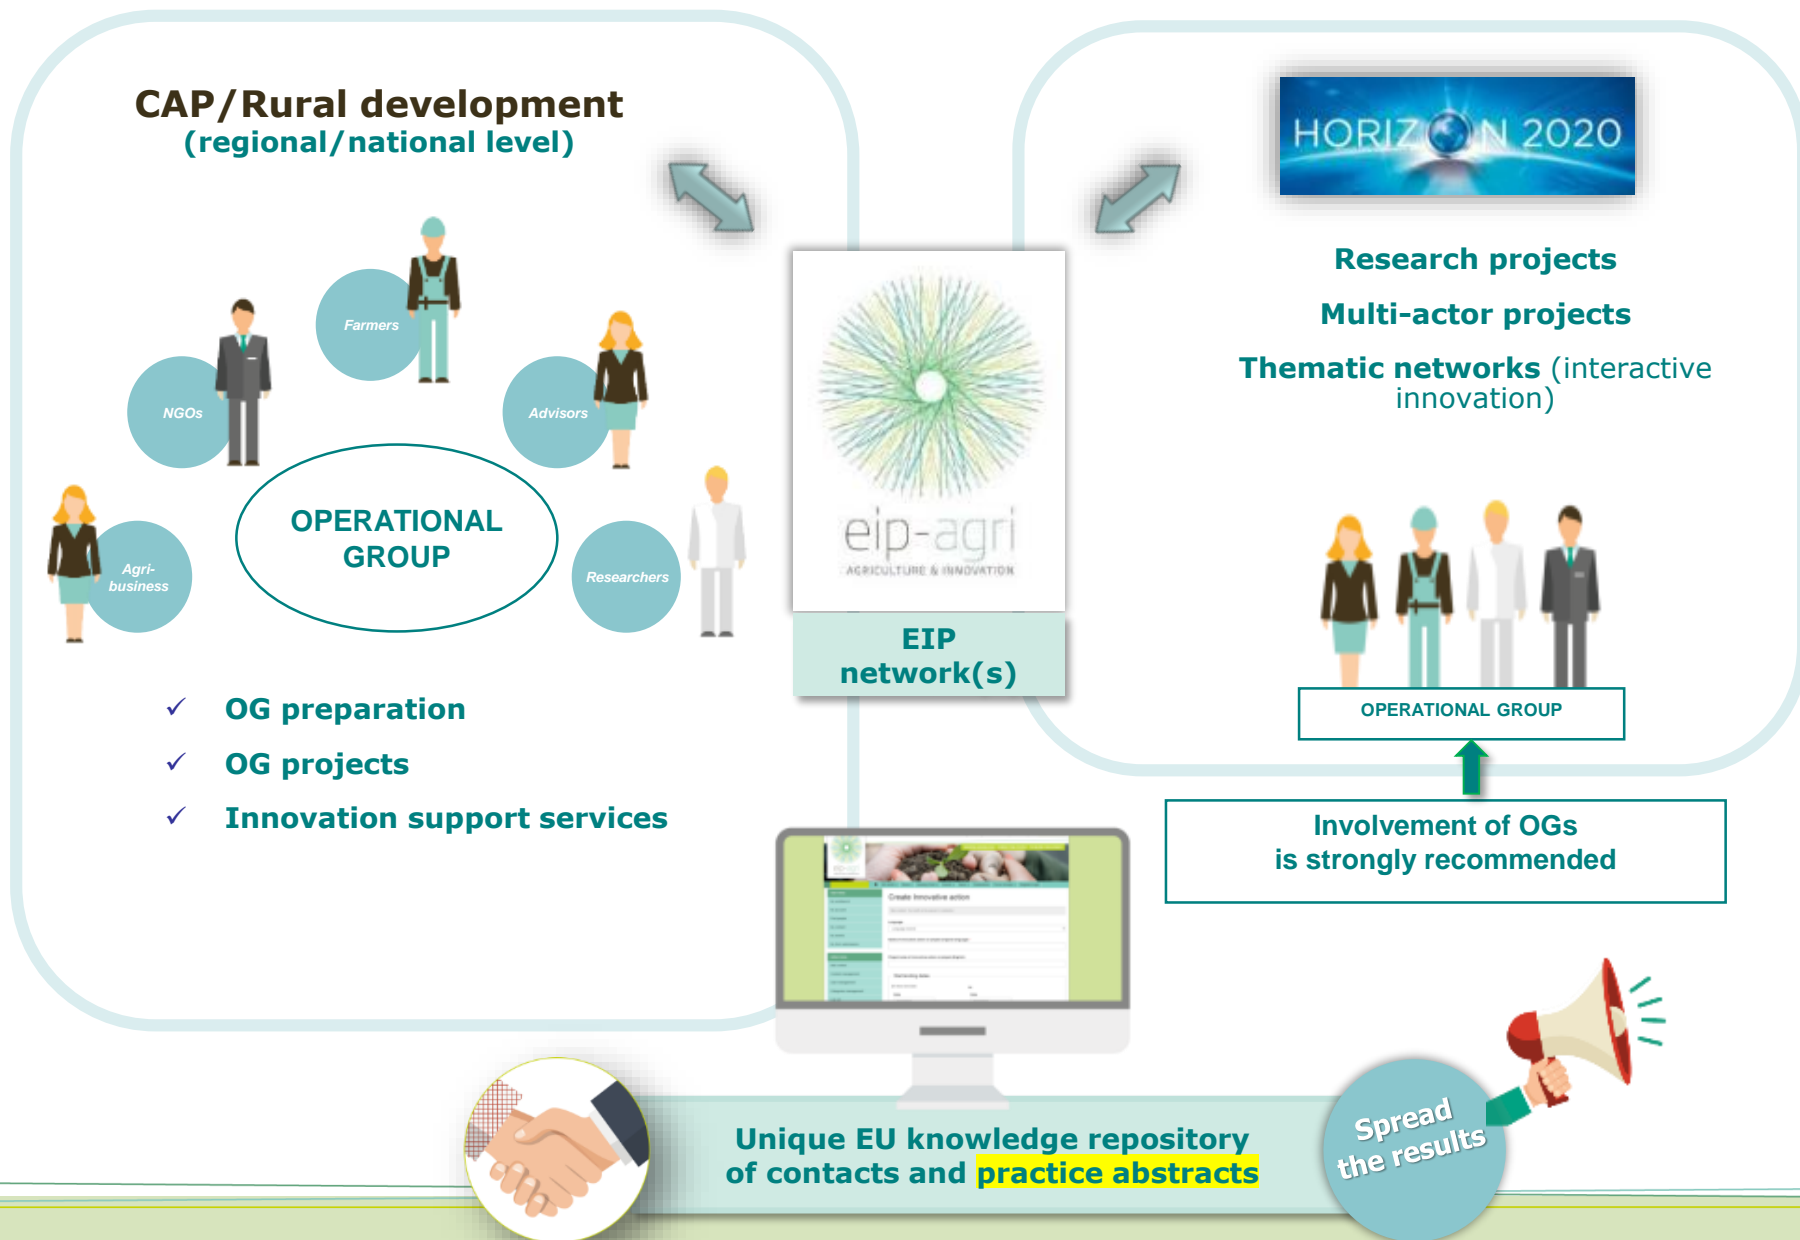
CAP/Rural development
(regional/national level)

Farmers
NGOs
Advisors
Agri-business
Researchers

OPERATIONAL GROUP

✓ OG preparation
✓ OG projects
✓ Innovation support services

eip-agri
AGRICULTURE & INNOVATION

EIP network(s)

HORIZON 2020

Research projects
Multi-actor projects
Thematic networks (interactive innovation)

OPERATIONAL GROUP

Involvement of OGs is strongly recommended

Unique EU knowledge repository of contacts and practice abstracts

Spread the results